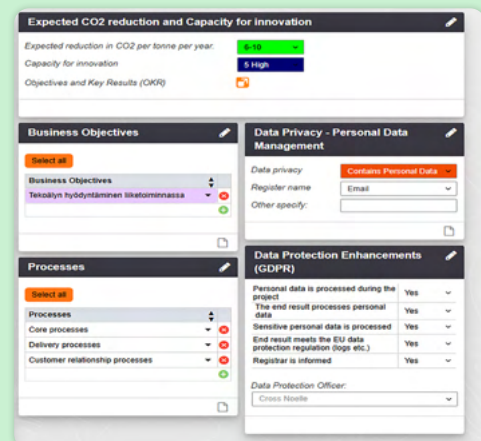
Expected CO2 reduction and Capacity for innovation

Expected reduction in CO2 per tonne per year. 0-10

Capacity for innovation 5 High

Objectives and Key Results (OKR)

Business Objectives

Select all

| Business Objectives |
|---|
| Tekoälyn hyödyntäminen liiketoiminnassa |

Processes

Select all

| Processes |
|---|
| Core processes |
| Delivery processes |
| Customer relationship processes |

Data Privacy - Personal Data Management

Data privacy Contains Personal Data

Register name Email

Other specify:

Data Protection Enhancements (GDPR)

| | |
|---|---|
| Personal data is processed during the project | Yes |
| The end result processes personal data | Yes |
| Sensitive personal data is processed | Yes |
| End result meets the EU data protection regulation (logs etc.) | Yes |
| Registrar is informed | Yes |

Data Protection Officer:

Cross Noelle